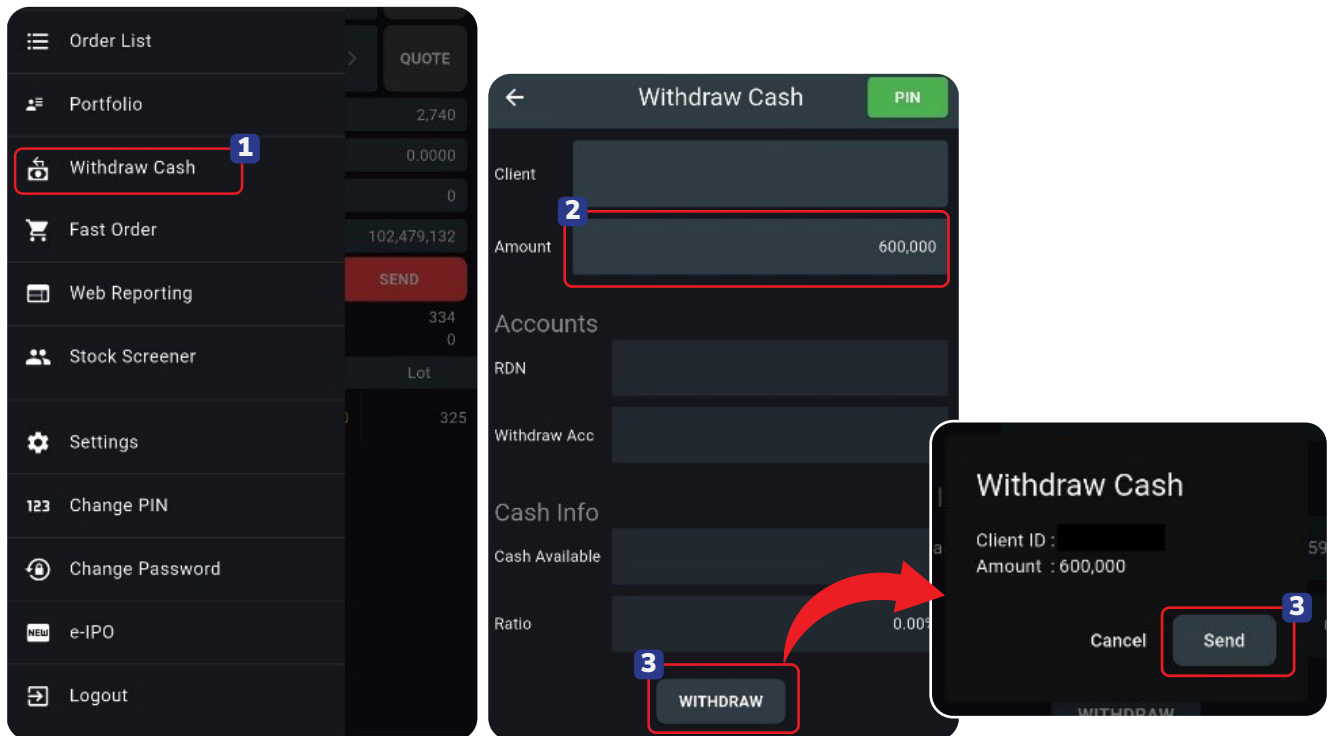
Order List
Portfolio
Withdraw Cash
1
Fast Order
Web Reporting
Stock Screener
Settings
Change PIN
Change Password
e-IPO
Logout

QUOTE
2,740
0.0000
0
102,479,132
SEND
334
0
Lot
325

Withdraw Cash
PIN
Client
2
Amount
600,000
Accounts
RDN
Withdraw Acc
Cash Info
Cash Available
Ratio
0.00%
3
WITHDRAW

Withdraw Cash
Client ID :
Amount : 600,000
Cancel
Send
3
WITHDRAW